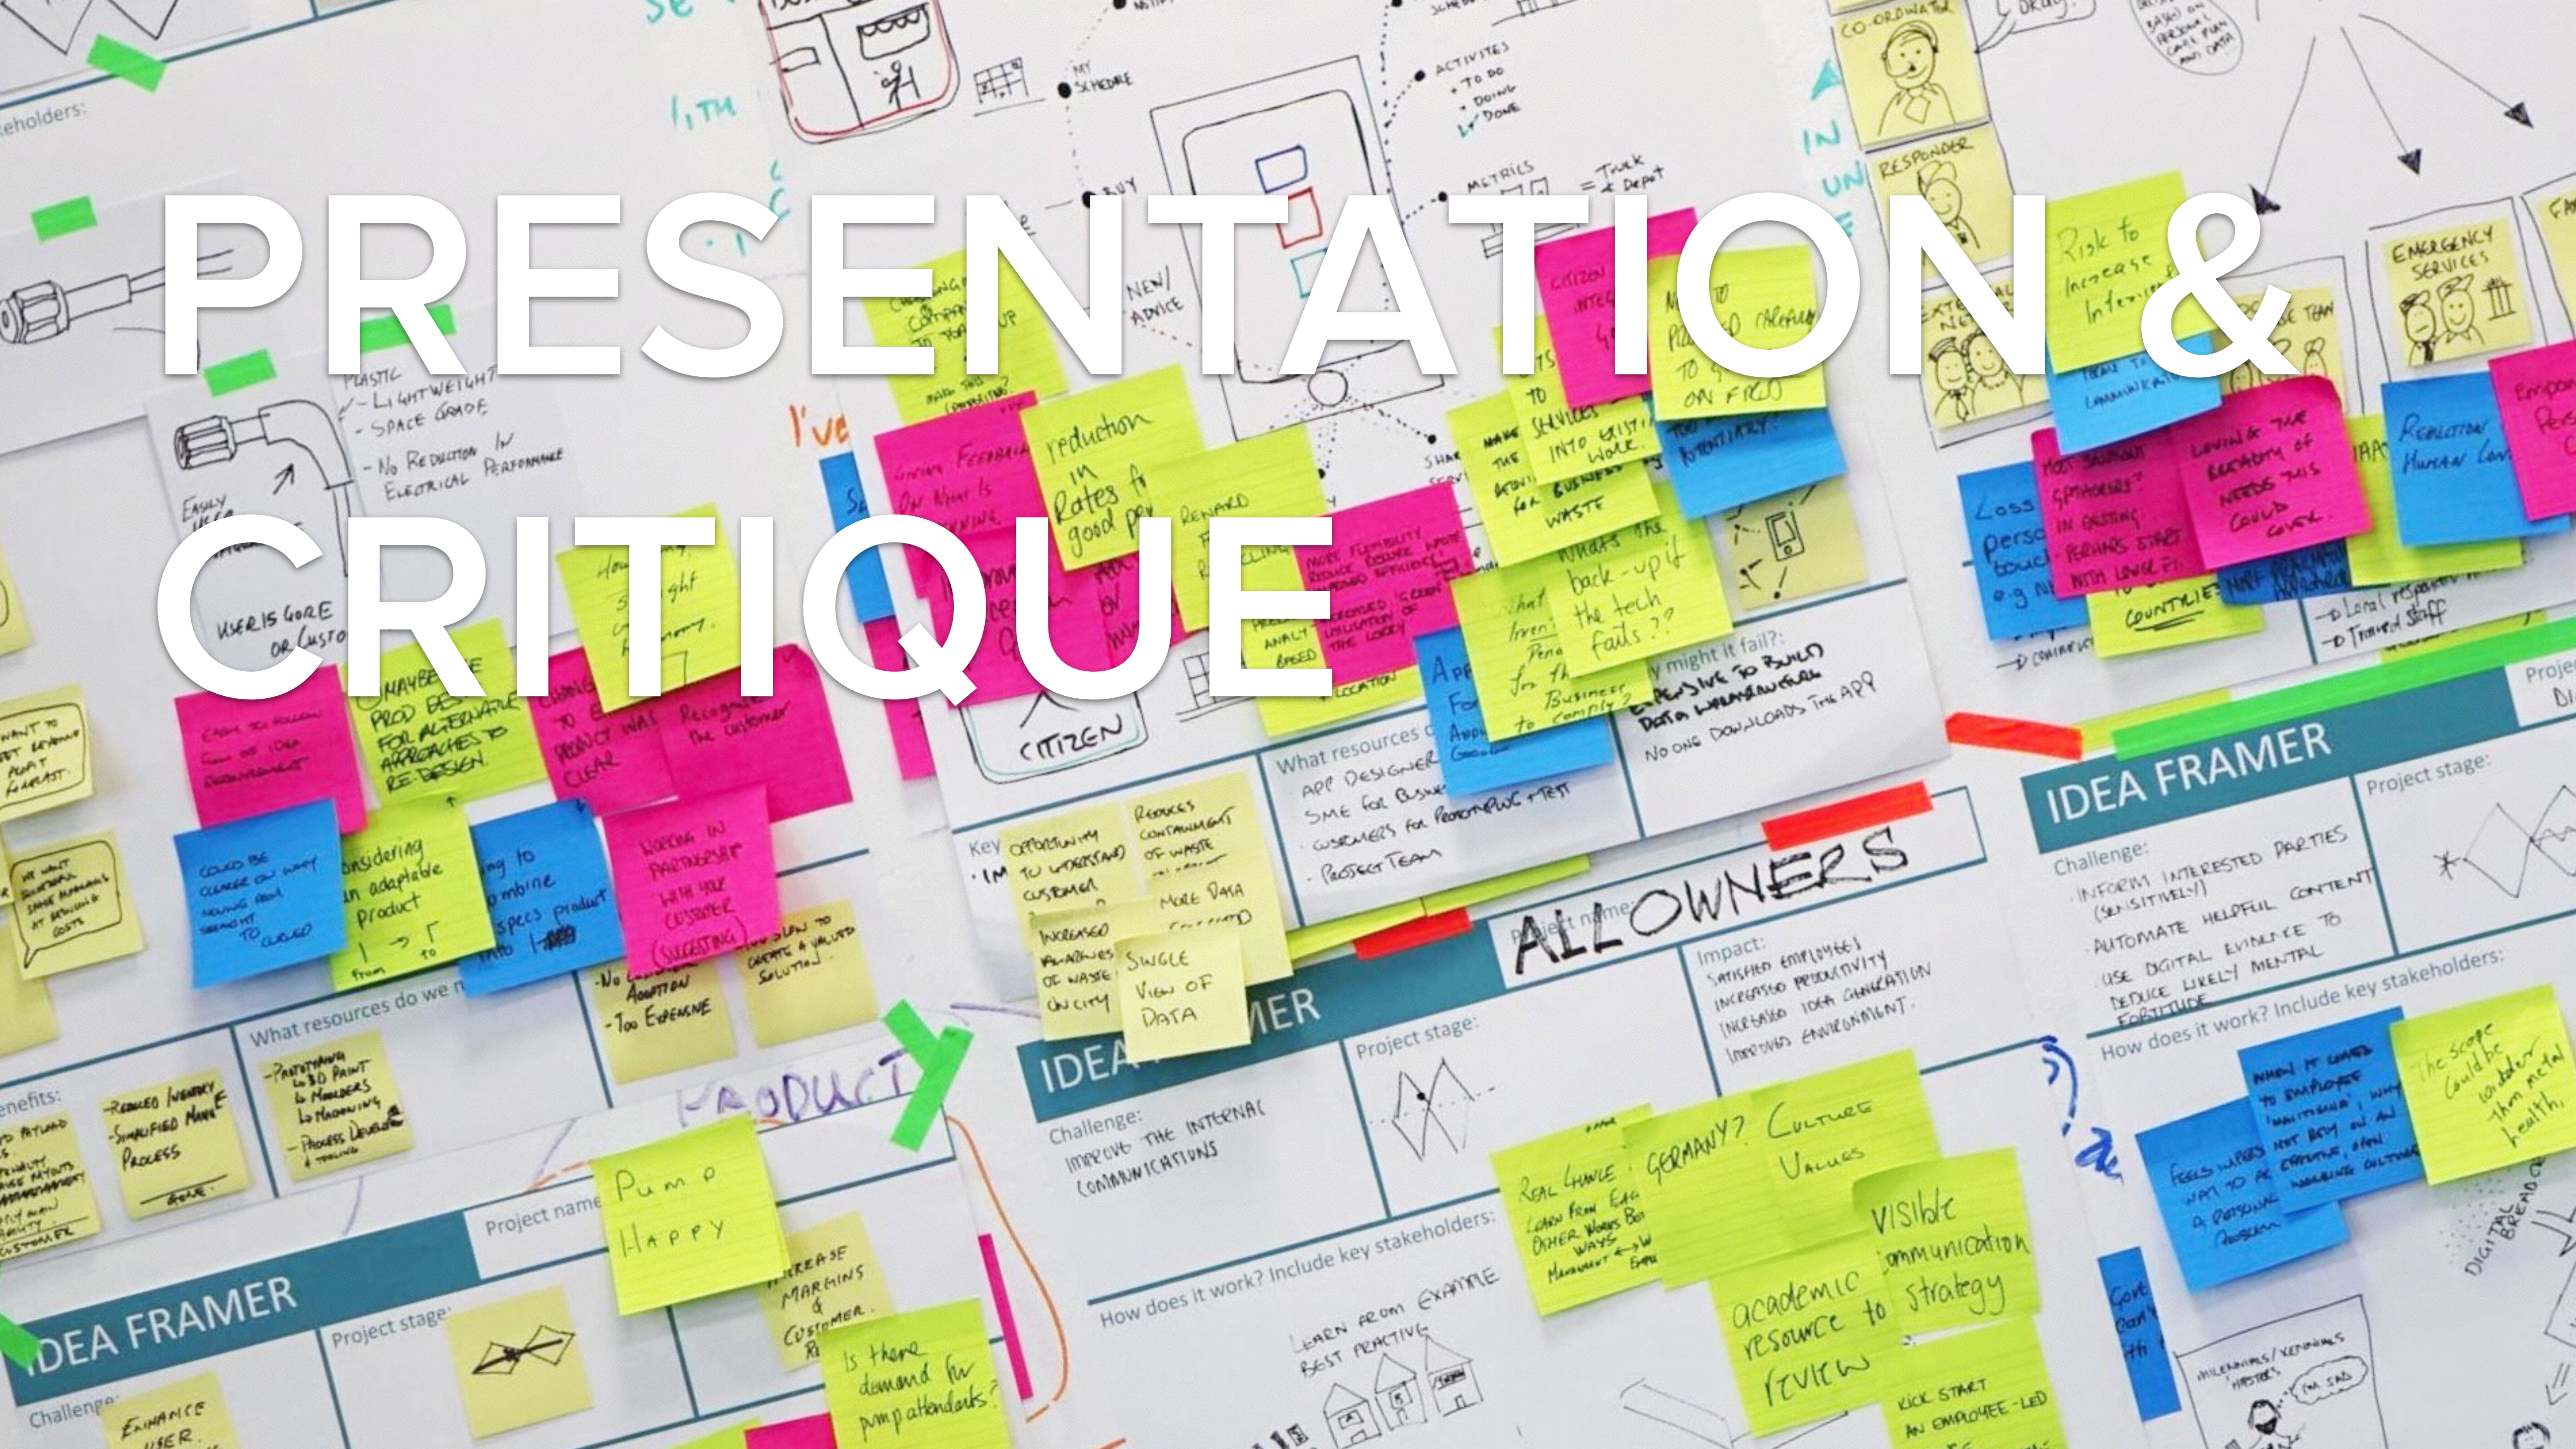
PRESENTATION &
CRITIQUE

IDEA FRAMER
Project stage:
Challenge:
- INFORM INTERESTED PARTIES (SENSITIVELY)
- AUTOMATE HELPFUL CONTENT
- USE DIGITAL EVIDENCE TO REDUCE LIKELY MENTAL FORTITUDE
How does it work? Include key stakeholders:

Project name:
ALLOWNERS
Impact:
SATISFIED EMPLOYEES
INCREASED PRODUCTIVITY
INCREASED IDEA GENERATION
IMPROVED ENVIRONMENT

IDEA FRAMER
Project stage:
Challenge:
IMPROVE THE INTERNAL COMMUNICATIONS
How does it work? Include key stakeholders:
LEARN FROM EXAMPLE BEST PRACTICE

What resources do we need?
APP DESIGNER
SME for BUSINESS
CUSTOMERS for PROTOTYPING + TEST
PROJECT TEAM

Why might it fail?
EXPENSIVE TO BUILD DATA WAREHOUSING
NO ONE DOWNLOADS THE APP

IDEA FRAMER
Project stage:
Challenge:
ENHANCE USER
Project name
Pump Happy
INCREASE MARGINS & CUSTOMER
Is there demand for pump attendants?

What resources do we need?
- PROTOTYPING & 3D PRINT & MODELERS & MACHINING
- PROCESS DEVELOP TOOLING
- REDUCED INVENTORY
- SIMPLIFIED MANUF PROCESS
Benefits:

PRODUCT

Considering an adaptable product
WORKING IN PARTNERSHIP WITH YOUR CUSTOMER (SUGGESTING)
- No ADOPTION
- Too EXPENSIVE
MAYBE PROD DESIGN FOR ALTERNATIVE APPROACHES TO RE-DESIGN
USER IS GORE OR CUSTO

PLASTIC
- LIGHTWEIGHT
- SPACE GRADE
- No REDUCTION IN ELECTRICAL PERFORMANCE
EASILY USED

reduction in Rates for good pay
OPPORTUNITY TO UNDERSTAND CUSTOMER
REDUCES CONTAINMENT OF WASTE
INCREASED VISIBILITY OF WASTE ON CITY
MORE DATA
SINGLE VIEW OF DATA

What's the back-up if the tech fails??
What Incentives for the Business to comply?

CITIZEN
METRICS
ACTIVITIES
- TO DO
- DOING
- DONE
MY SCHEDULE
NEW ADVICE

Risk to increase
CO-ORDINATOR
RESPONDER
EMERGENCY SERVICES
COUNTRIES
Reduction Human
LEAVING THE BREADTH OF NEEDS THIS COULD COVER
- Local resp
- Trained staff
Loss of personal touch e.g.

REAL CHANGE
GERMANY?
CULTURE VALUES
Visible communication Strategy
academic resource to review
KICK START AN EMPLOYEE-LED
The scope could be wider than mental health
FEELS WAS WAY TO A PERSONAL PROBLEM
MILLENNIALS / XENNIALS
DIGITAL